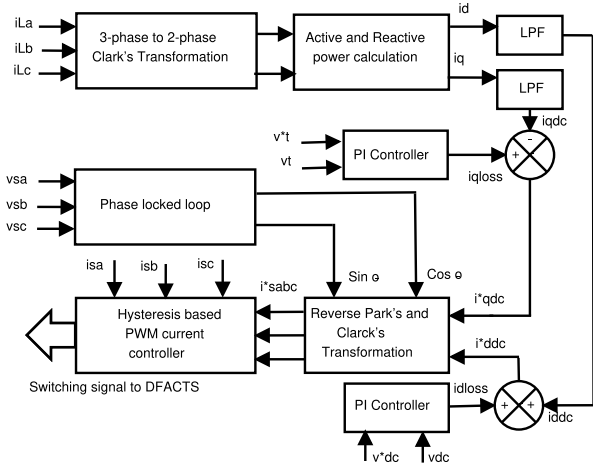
iLa
iLb
iLc
3-phase to 2-phase Clark's Transformation
Active and Reactive power calculation
id
iq
LPF
LPF
iqdc
v*t
vt
PI Controller
-
+
iqloss
vsa
vsb
vsc
Phase locked loop
isa
isb
isc
i*sabc
Sin ɵ
Cos ɵ
i*qdc
Hysteresis based PWM current controller
Reverse Park's and Clarck's Transformation
i*ddc
Switching signal to DFACTS
idloss
PI Controller
+
+
iddc
v*dc
vdc